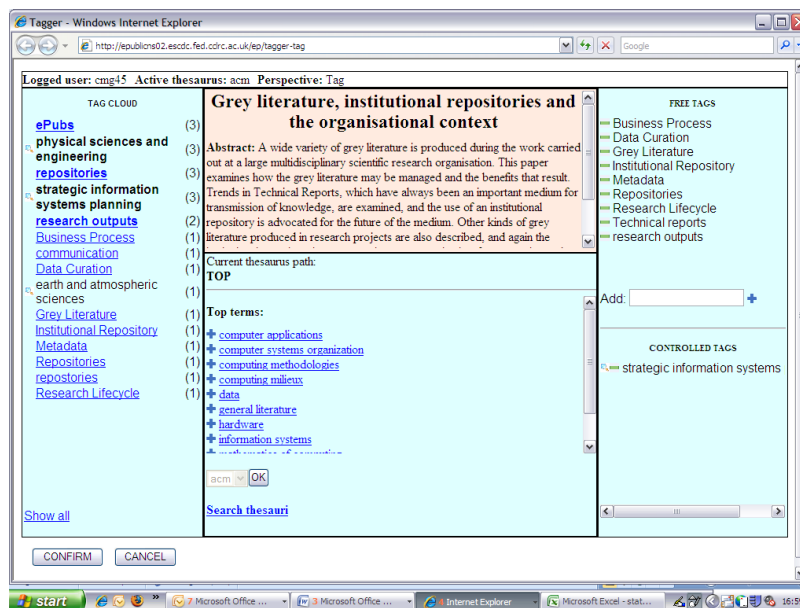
Tagger - Windows Internet Explorer

http://epublicns02.escdc.fed.cdrc.ac.uk/ep/tagger-tag

Google

Logged user: cmg45 Active thesaurus: acm Perspective: Tag

TAG CLOUD

| | |
|---|---|
| ePubs | (3) |
| physical sciences and engineering | (3) |
| repositories | (3) |
| strategic information systems planning | (3) |
| research outputs | (2) |
| Business Process | (1) |
| communication | (1) |
| Data Curation | (1) |
| earth and atmospheric sciences | (1) |
| Grey Literature | (1) |
| Institutional Repository | (1) |
| Metadata | (1) |
| Repositories | (1) |
| repostories | (1) |
| Research Lifecycle | (1) |

Show all

Grey literature, institutional repositories and the organisational context

Abstract: A wide variety of grey literature is produced during the work carried out at a large multidisciplinary scientific research organisation. This paper examines how the grey literature may be managed and the benefits that result. Trends in Technical Reports, which have always been an important medium for transmission of knowledge, are examined, and the use of an institutional repository is advocated for the future of the medium. Other kinds of grey literature produced in research projects are also described, and again the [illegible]

Current thesaurus path:
TOP

Top terms:
computer applications
computer systems organization
computing methodologies
computing milieux
data
general literature
hardware
information systems
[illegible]

acm OK

Search thesauri

FREE TAGS

Business Process
Data Curation
Grey Literature
Institutional Repository
Metadata
Repositories
Research Lifecycle
Technical reports
research outputs

Add:

CONTROLLED TAGS

strategic information systems

CONFIRM CANCEL

start 7 Microsoft Office ... 3 Microsoft Office ... 4 Internet Explorer Microsoft Excel - stat... 16:5